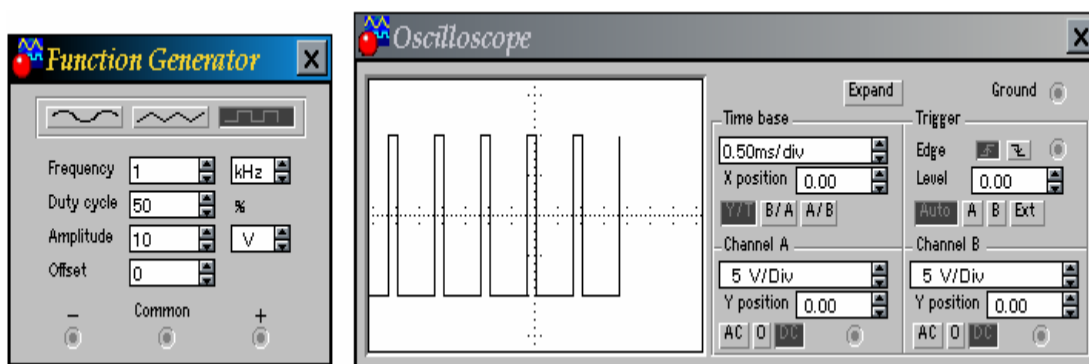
Function Generator

Frequency 1 kHz
Duty cycle 50 %
Amplitude 10 V
Offset 0

– Common +

Oscilloscope

Expand
Ground

Time base
0.50ms/div
X position 0.00
Y/T B/A A/B

Trigger
Edge
Level 0.00
Auto A B Ext

Channel A
5 V/Div
Y position 0.00
AC 0 DC

Channel B
5 V/Div
Y position 0.00
AC 0 DC